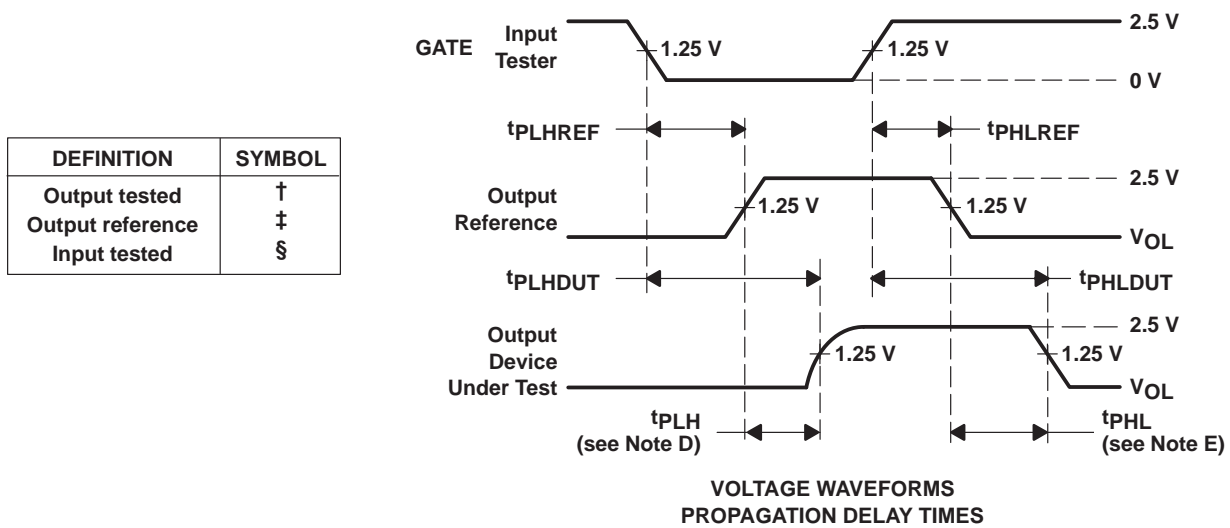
| DEFINITION | SYMBOL |
|---|---|
| Output tested | † |
| Output reference | ‡ |
| Input tested | § |

GATE Input Tester

1.25 V

1.25 V

2.5 V

0 V

$t_{PLHREF}$

$t_{PHLREF}$

Output Reference

1.25 V

1.25 V

2.5 V

$V_{OL}$

$t_{PLHDUT}$

$t_{PHLDUT}$

Output Device Under Test

1.25 V

1.25 V

2.5 V

$V_{OL}$

$t_{PLH}$ (see Note D)

$t_{PHL}$ (see Note E)

VOLTAGE WAVEFORMS
PROPAGATION DELAY TIMES